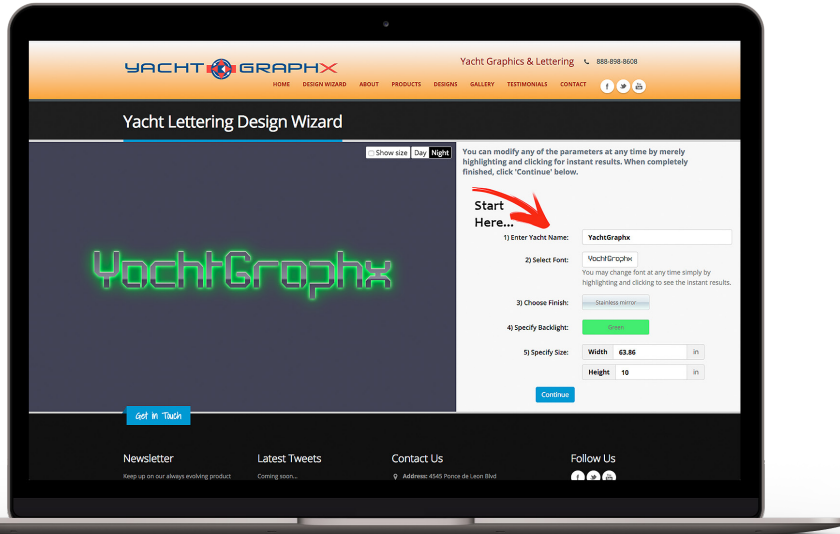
YACHT GRAPHX

Yacht Graphics & Lettering 888-898-8608

HOME DESIGN WIZARD ABOUT PRODUCTS DESIGNS GALLERY TESTIMONIALS CONTACT

Yacht Lettering Design Wizard

Show size Day Night

YachtGraphx

You can modify any of the parameters at any time by merely highlighting and clicking for instant results. When completely finished, click 'Continue' below.

Start Here...

1) Enter Yacht Name: YachtGraphx

2) Select Font: YachtGraphx

You may change font at any time simply by highlighting and clicking to see the instant results.

3) Choose Finish: Stainless mirror

4) Specify Backlight: Green

5) Specify Size: Width 63.86 in

Height 10 in

Continue

Get In Touch

Newsletter

Keep up on our always evolving product

Latest Tweets

Coming soon...

Contact Us

Address: 4545 Ponce de Leon Blvd

Follow Us